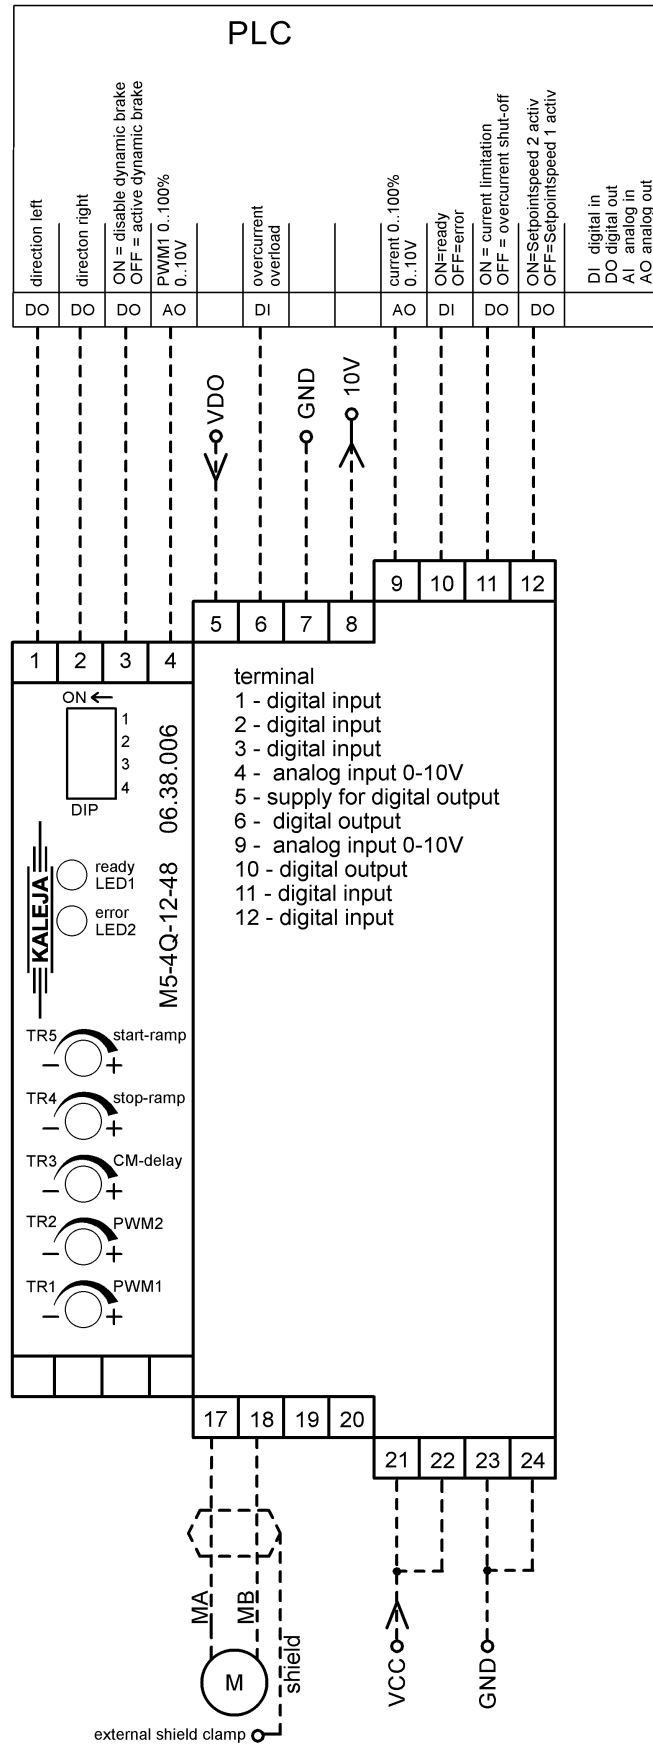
PLC

direction left
directon right
ON = disable dynamic brake
OFF = active dynamic brake
PWM1 0..100%
0..10V
overcurrent
overload
current 0..100%
0..10V
ON=ready
OFF=error
ON = current limitation
OFF = overcurrent shut-off
ON=Setpointspeed 2 activ
OFF=Setpointspeed 1 activ
DI digital in
DO digital out
AI analog in
AO analog out

| DO | DO | DO | AO | | DI | | | AO | DI | DO | DO |

VDO
GND
10V

9 10 11 12
5 6 7 8
1 2 3 4

ON
1
2
3
4
DIP
06.38.006

terminal
1 - digital input
2 - digital input
3 - digital input
4 - analog input 0-10V
5 - supply for digital output
6 - digital output
9 - analog input 0-10V
10 - digital output
11 - digital input
12 - digital input

KALEJA
ready
LED1
error
LED2
M5-4Q-12-48

TR5 start-ramp
TR4 stop-ramp
TR3 CM-delay
TR2 PWM2
TR1 PWM1

17 18 19 20
21 22 23 24

MA
MB
shield
M
VCC
GND
external shield clamp